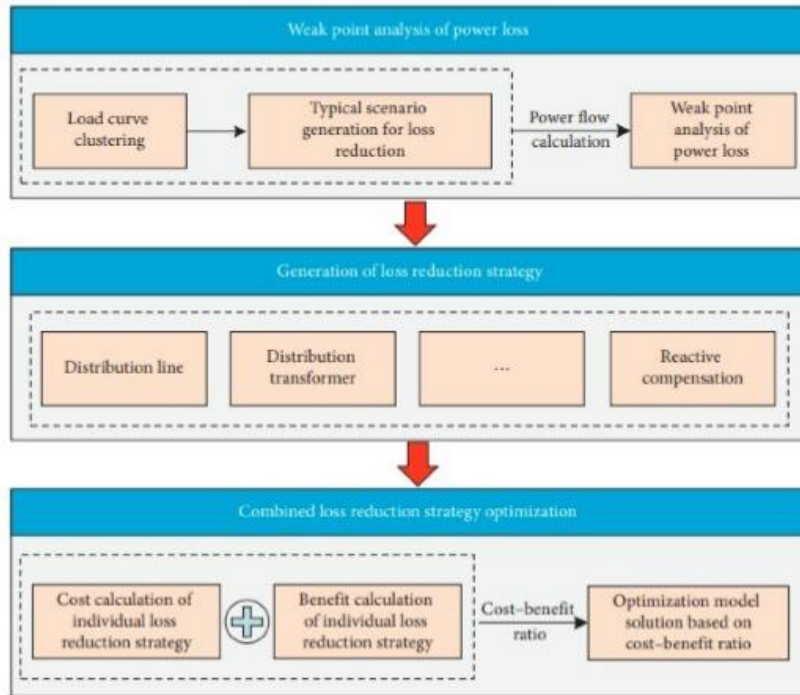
Weak point analysis of power loss

Load curve clustering

Typical scenario generation for loss reduction

Power flow calculation

Weak point analysis of power loss

Generation of loss reduction strategy

Distribution line

Distribution transformer

...

Reactive compensation

Combined loss reduction strategy optimization

Cost calculation of individual loss reduction strategy

Benefit calculation of individual loss reduction strategy

Cost–benefit ratio

Optimization model solution based on cost–benefit ratio